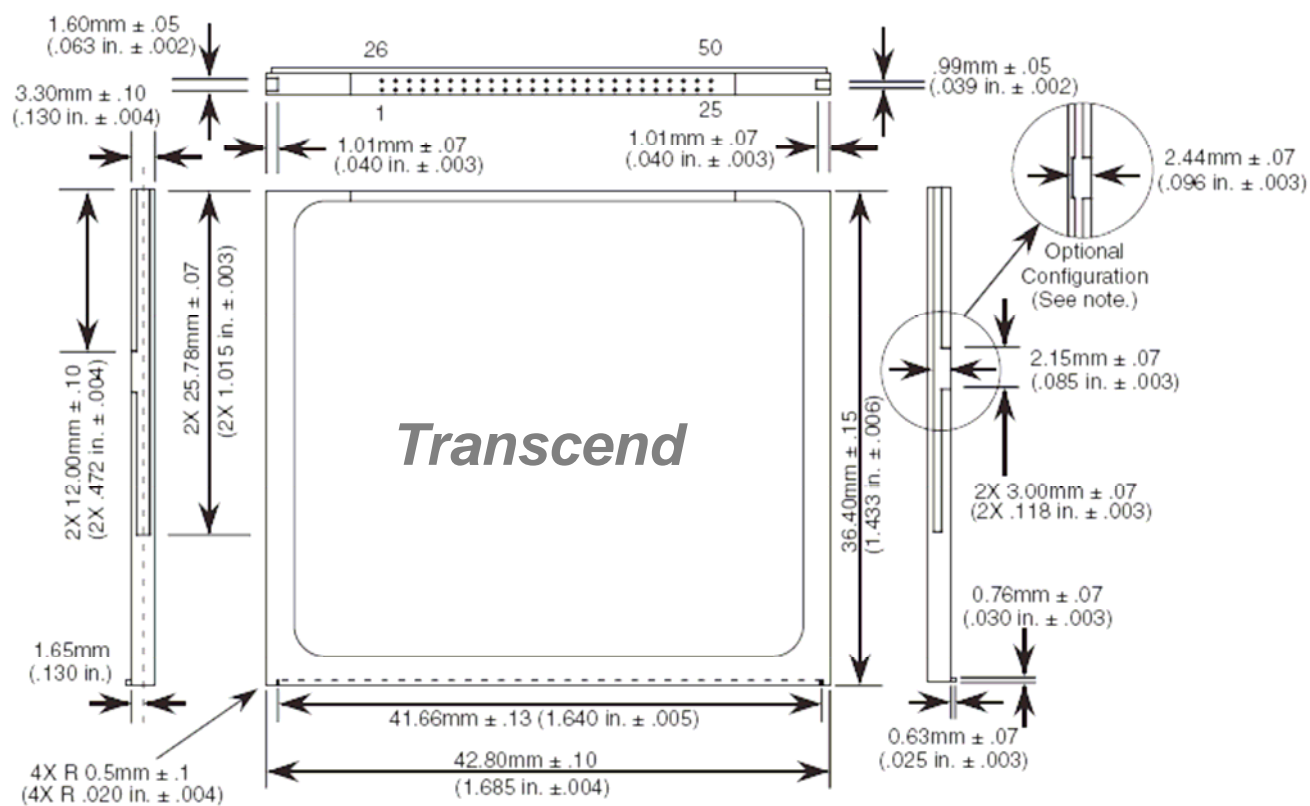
1.60mm ± .05
(.063 in. ± .002)

26

50

.99mm ± .05
(.039 in. ± .002)

3.30mm ± .10
(.130 in. ± .004)

1

25

1.01mm ± .07
(.040 in. ± .003)

1.01mm ± .07
(.040 in. ± .003)

2.44mm ± .07
(.096 in. ± .003)

Optional Configuration (See note.)

2X 12.00mm ± .10
(2X .472 in. ± .004)

2X 25.78mm ± .07
(2X 1.015 in. ± .003)

Transcend

36.40mm ± .15
(1.433 in. ± .006)

2.15mm ± .07
(.085 in. ± .003)

2X 3.00mm ± .07
(2X .118 in. ± .003)

0.76mm ± .07
(.030 in. ± .003)

1.65mm
(.130 in.)

41.66mm ± .13 (1.640 in. ± .005)

0.63mm ± .07
(.025 in. ± .003)

4X R 0.5mm ± .1
(4X R .020 in. ± .004)

42.80mm ± .10
(1.685 in. ±.004)